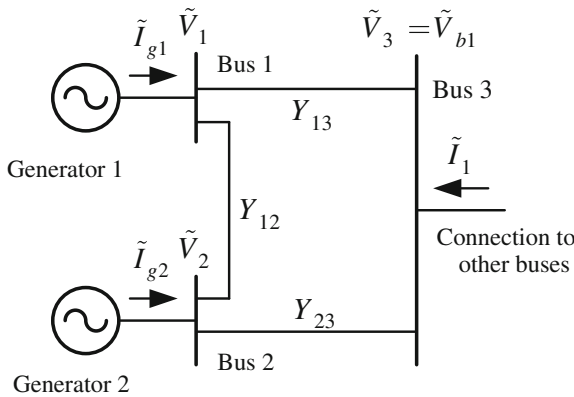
$\tilde{I}_{g1}$ $\tilde{V}_1$

$\tilde{V}_3 = \tilde{V}_{b1}$

Bus 1

Bus 3

$Y_{13}$

$\tilde{I}_1$

Generator 1

$Y_{12}$

Connection to other buses

$\tilde{I}_{g2}$ $\tilde{V}_2$

$Y_{23}$

Bus 2

Generator 2